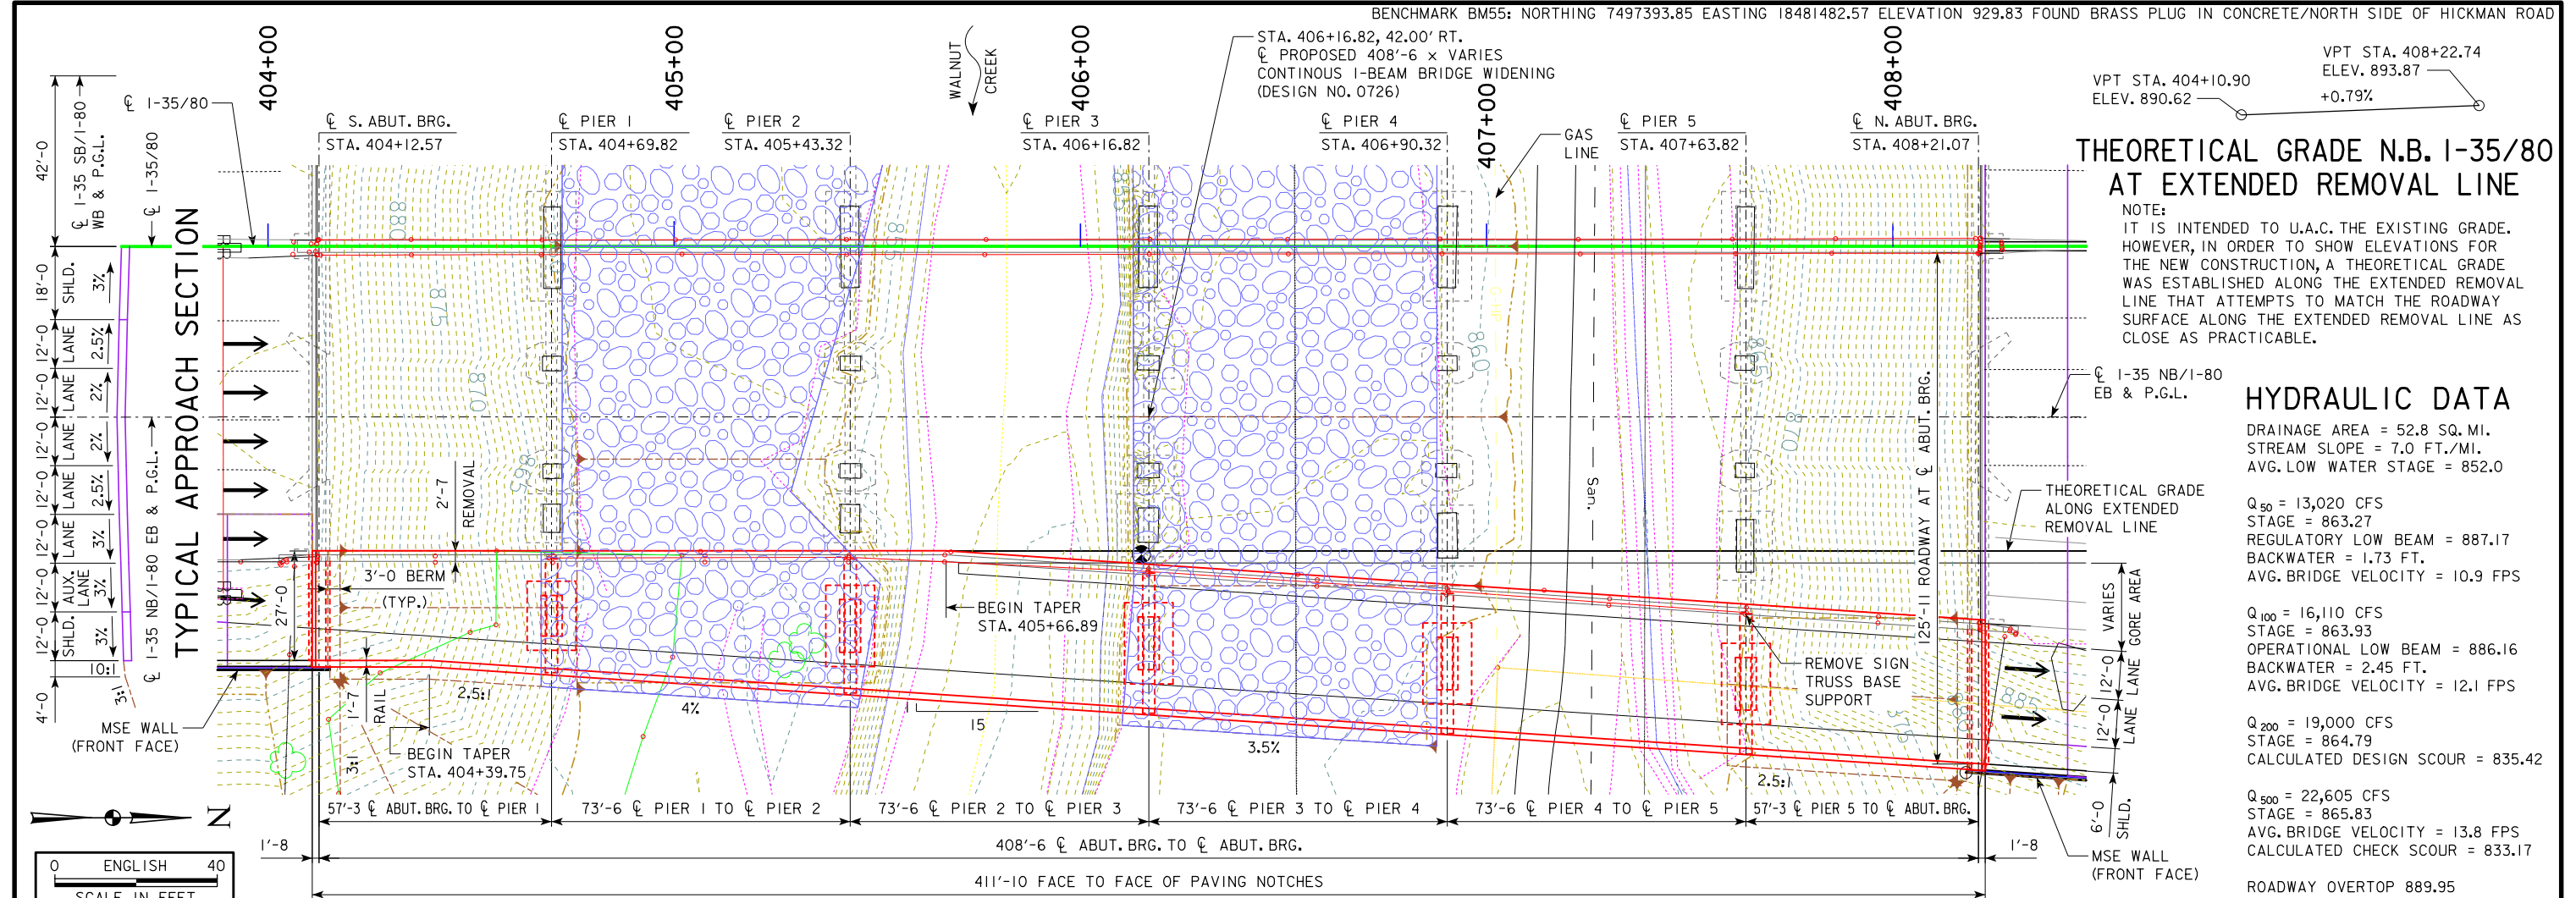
BENCHMARK BM55: NORTHING 7497393.85 EASTING 18481482.57 ELEVATION 929.83 FOUND BRASS PLUG IN CONCRETE/NORTH SIDE OF HICKMAN ROAD

404+00
405+00
406+00
407+00
408+00

WALNUT CREEK

℄ I-35/80

℄ S. ABUT. BRG.
STA. 404+12.57

℄ PIER 1
STA. 404+69.82

℄ PIER 2
STA. 405+43.32

℄ PIER 3
STA. 406+16.82

℄ PIER 4
STA. 406+90.32

℄ PIER 5
STA. 407+63.82

℄ N. ABUT. BRG.
STA. 408+21.07

STA. 406+16.82, 42.00' RT.
℄ PROPOSED 408'-6 x VARIES
CONTINOUS I-BEAM BRIDGE WIDENING
(DESIGN NO. 0726)

GAS LINE

VPT STA. 404+10.90
ELEV. 890.62

VPT STA. 408+22.74
ELEV. 893.87

+0.79%

THEORETICAL GRADE N.B. I-35/80
AT EXTENDED REMOVAL LINE

NOTE:
IT IS INTENDED TO U.A.C. THE EXISTING GRADE. HOWEVER, IN ORDER TO SHOW ELEVATIONS FOR THE NEW CONSTRUCTION, A THEORETICAL GRADE WAS ESTABLISHED ALONG THE EXTENDED REMOVAL LINE THAT ATTEMPTS TO MATCH THE ROADWAY SURFACE ALONG THE EXTENDED REMOVAL LINE AS CLOSE AS PRACTICABLE.

℄ I-35 NB/I-80
EB & P.G.L.

HYDRAULIC DATA

DRAINAGE AREA = 52.8 SQ. MI.
STREAM SLOPE = 7.0 FT./MI.
AVG. LOW WATER STAGE = 852.0

$Q_{50}$ = 13,020 CFS
STAGE = 863.27
REGULATORY LOW BEAM = 887.17
BACKWATER = 1.73 FT.
AVG. BRIDGE VELOCITY = 10.9 FPS

$Q_{100}$ = 16,110 CFS
STAGE = 863.93
OPERATIONAL LOW BEAM = 886.16
BACKWATER = 2.45 FT.
AVG. BRIDGE VELOCITY = 12.1 FPS

$Q_{200}$ = 19,000 CFS
STAGE = 864.79
CALCULATED DESIGN SCOUR = 835.42

$Q_{500}$ = 22,605 CFS
STAGE = 865.83
AVG. BRIDGE VELOCITY = 13.8 FPS
CALCULATED CHECK SCOUR = 833.17

ROADWAY OVERTOP 889.95

THEORETICAL GRADE
ALONG EXTENDED
REMOVAL LINE

125'-11 ROADWAY AT ℄ ABUT. BRG.

VARIES
GORE AREA
12'-0 LANE
12'-0 LANE
6'-0 SHLD.

TYPICAL APPROACH SECTION

42'-0
℄ I-35 SB/I-80 WB & P.G.L.
℄ I-35/80
18'-0 SHLD. 3%
12'-0 LANE 2.5%
12'-0 LANE 2%
12'-0 LANE 2%
12'-0 LANE 2.5%
12'-0 LANE 3%
12'-0 AUX. LANE 3%
12'-0 SHLD. 3%
℄ I-35 NB/I-80 EB & P.G.L.
4'-0
10:1
3:1

2'-7 REMOVAL
3'-0 BERM
(TYP.)
27'-0
1'-7 RAIL
2.5:1
4%
3:1
BEGIN TAPER
STA. 404+39.75
BEGIN TAPER
STA. 405+66.89
15
3.5%
2.5:1
REMOVE SIGN
TRUSS BASE
SUPPORT
San.

880
875
870
865
860
870
875
885

MSE WALL
(FRONT FACE)

MSE WALL
(FRONT FACE)

57'-3 ℄ ABUT. BRG. TO ℄ PIER 1
73'-6 ℄ PIER 1 TO ℄ PIER 2
73'-6 ℄ PIER 2 TO ℄ PIER 3
73'-6 ℄ PIER 3 TO ℄ PIER 4
73'-6 ℄ PIER 4 TO ℄ PIER 5
57'-3 ℄ PIER 5 TO ℄ ABUT. BRG.
1'-8
408'-6 ℄ ABUT. BRG. TO ℄ ABUT. BRG.
1'-8
411'-10 FACE TO FACE OF PAVING NOTCHES

N

0 ENGLISH 40
SCALE IN FEET